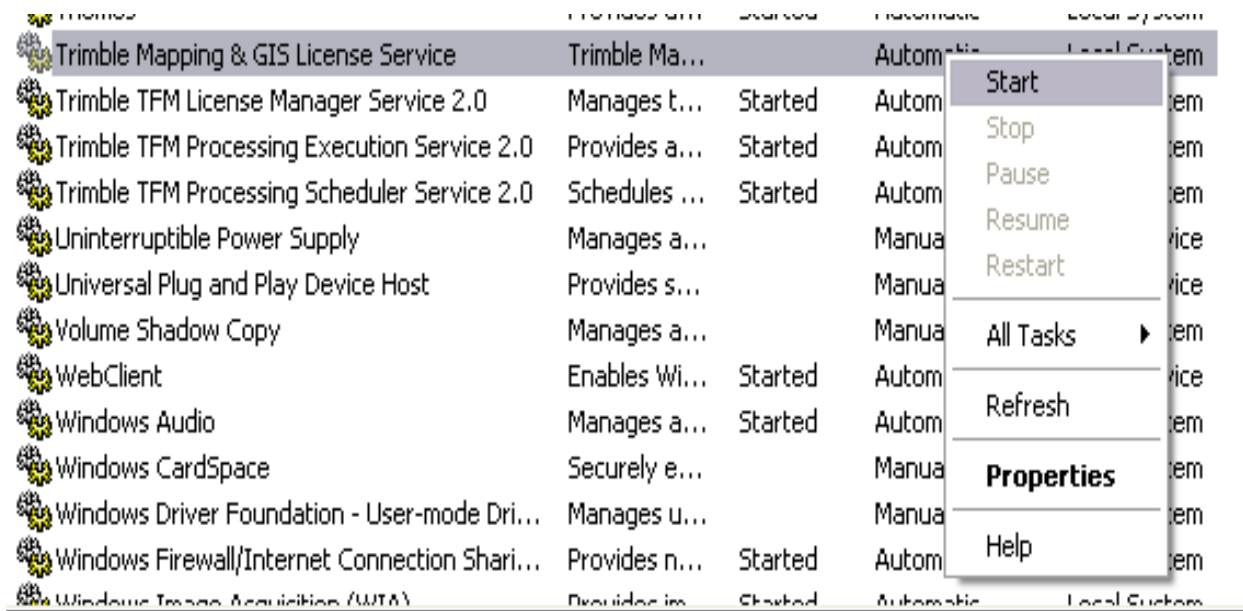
| | | | | |
|---|---|---|---|---|
| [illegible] | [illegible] | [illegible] | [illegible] | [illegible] |
| Trimble Mapping & GIS License Service | Trimble Ma... | | Automatic | Local System |
| Trimble TFM License Manager Service 2.0 | Manages t... | Started | Autom | tem |
| Trimble TFM Processing Execution Service 2.0 | Provides a... | Started | Autom | tem |
| Trimble TFM Processing Scheduler Service 2.0 | Schedules ... | Started | Autom | tem |
| Uninterruptible Power Supply | Manages a... | | Manua | vice |
| Universal Plug and Play Device Host | Provides s... | | Manua | vice |
| Volume Shadow Copy | Manages a... | | Manua | tem |
| WebClient | Enables Wi... | Started | Autom | vice |
| Windows Audio | Manages a... | Started | Autom | tem |
| Windows CardSpace | Securely e... | | Manua | tem |
| Windows Driver Foundation - User-mode Dri... | Manages u... | | Manua | tem |
| Windows Firewall/Internet Connection Shari... | Provides n... | Started | Autom | tem |
| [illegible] | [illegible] | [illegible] | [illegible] | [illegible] |

Start
Stop
Pause
Resume
Restart
All Tasks
Refresh
**Properties**
Help